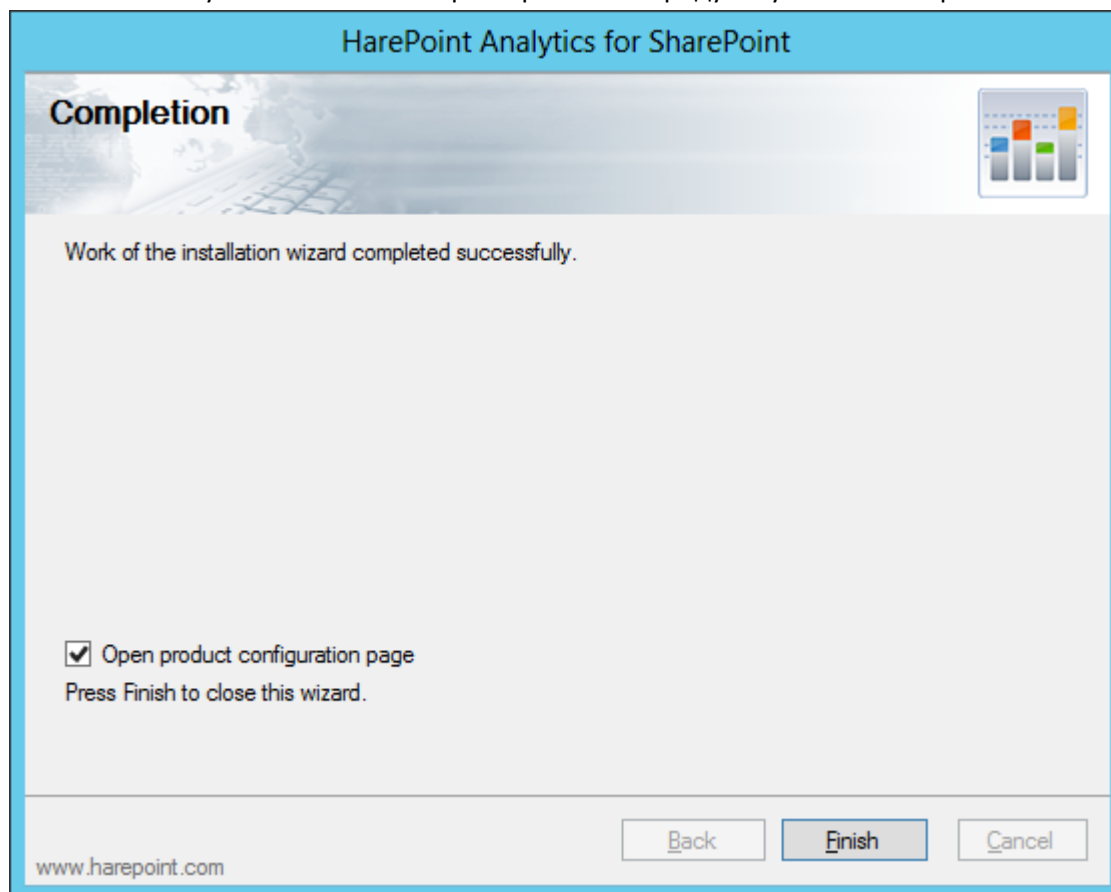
HarePoint Analytics for SharePoint

Completion

Work of the installation wizard completed successfully.

Open product configuration page

Press Finish to close this wizard.

Back

Finish

Cancel

www.harepoint.com